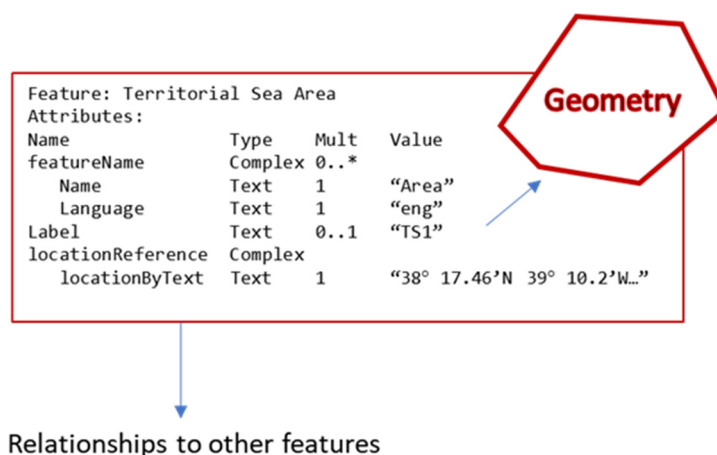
Feature: Territorial Sea Area
Attributes:

| Name | Type | Mult | Value |
|---|---|---|---|
| featureName | Complex | 0..* | |
| Name | Text | 1 | “Area” |
| Language | Text | 1 | “eng” |
| Label | Text | 0..1 | “TS1” |
| locationReference | Complex | | |
| locationByText | Text | 1 | “38° 17.46’N 39° 10.2’W…” |

Geometry

Relationships to other features